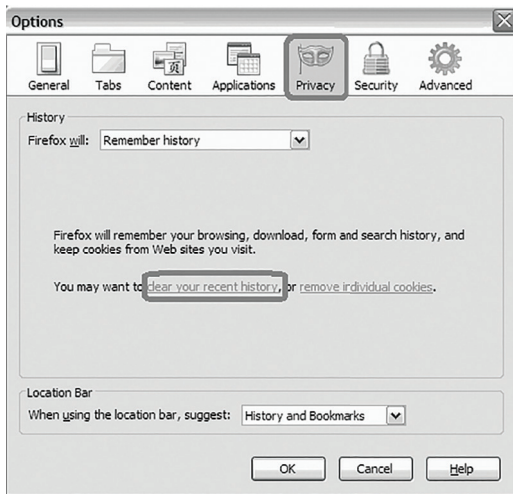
Options

General Tabs Content Applications Privacy Security Advanced

History

Firefox will: Remember history

Firefox will remember your browsing, download, form and search history, and keep cookies from Web sites you visit.

You may want to clear your recent history, or remove individual cookies.

Location Bar

When using the location bar, suggest: History and Bookmarks

OK Cancel Help